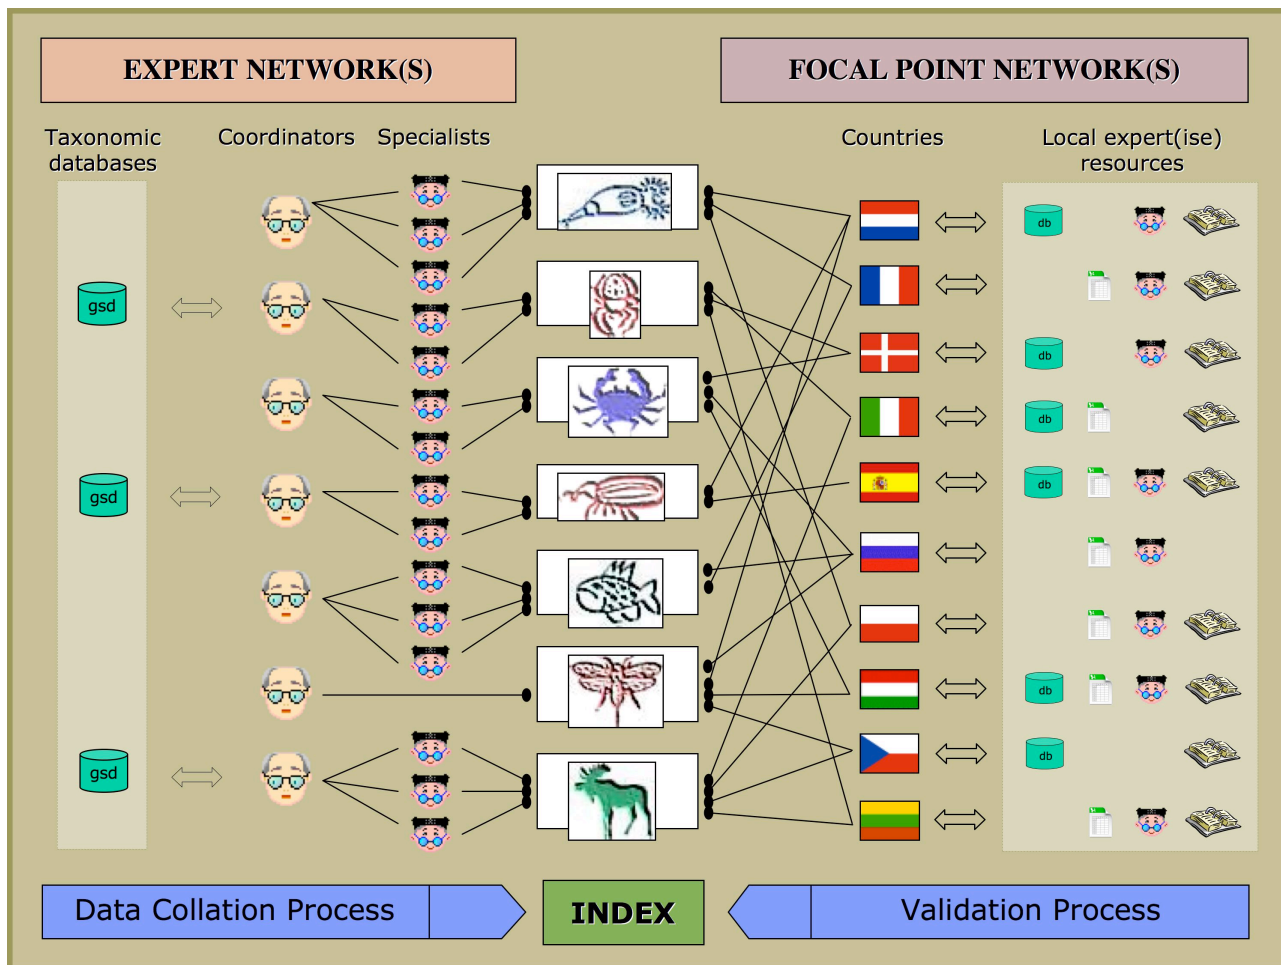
EXPERT NETWORK(S)

FOCAL POINT NETWORK(S)

Taxonomic databases

Coordinators

Specialists

Countries

Local expert(ise) resources

gsd

gsd

gsd

db

db

db

db

db

db

Data Collation Process

INDEX

Validation Process